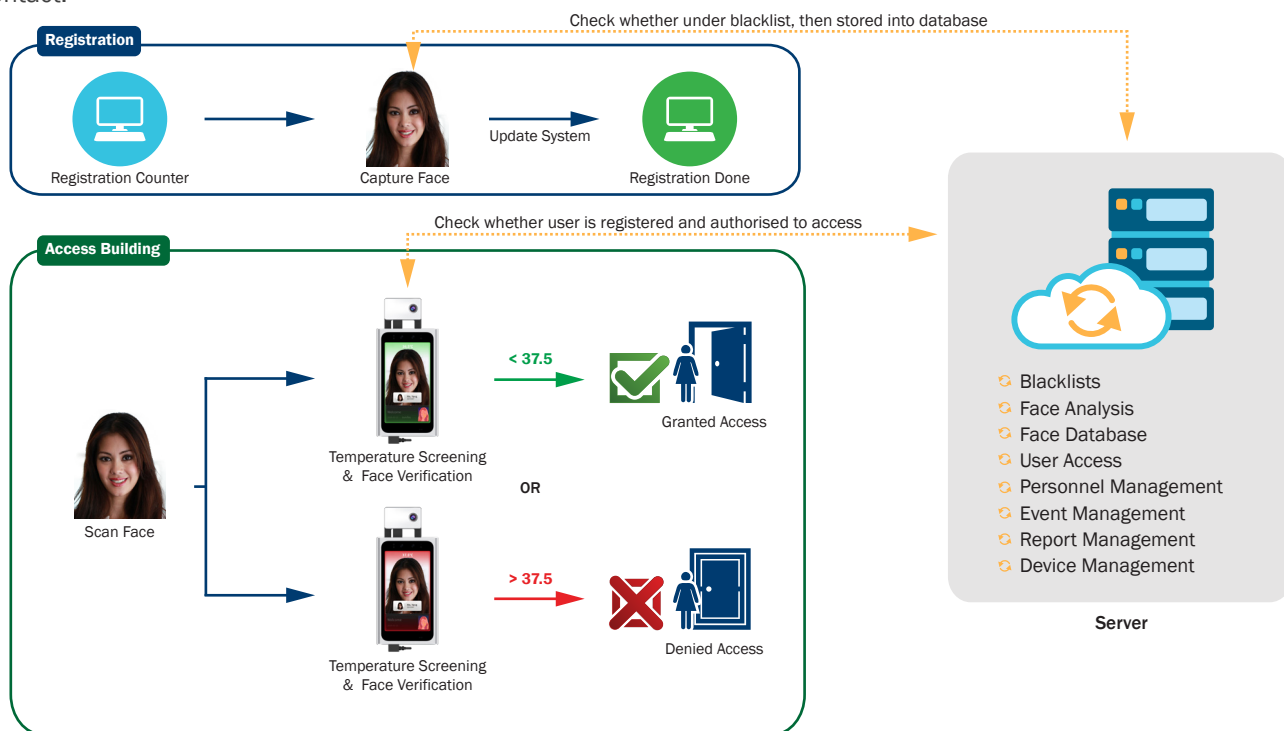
Check whether under blacklist, then stored into database

Registration

Registration Counter

Capture Face

Update System

Registration Done

Check whether user is registered and authorised to access

Access Building

< 37.5

Granted Access

Temperature Screening & Face Verification

Scan Face

OR

> 37.5

Denied Access

Temperature Screening & Face Verification

Blacklists
Face Analysis
Face Database
User Access
Personnel Management
Event Management
Report Management
Device Management

Server